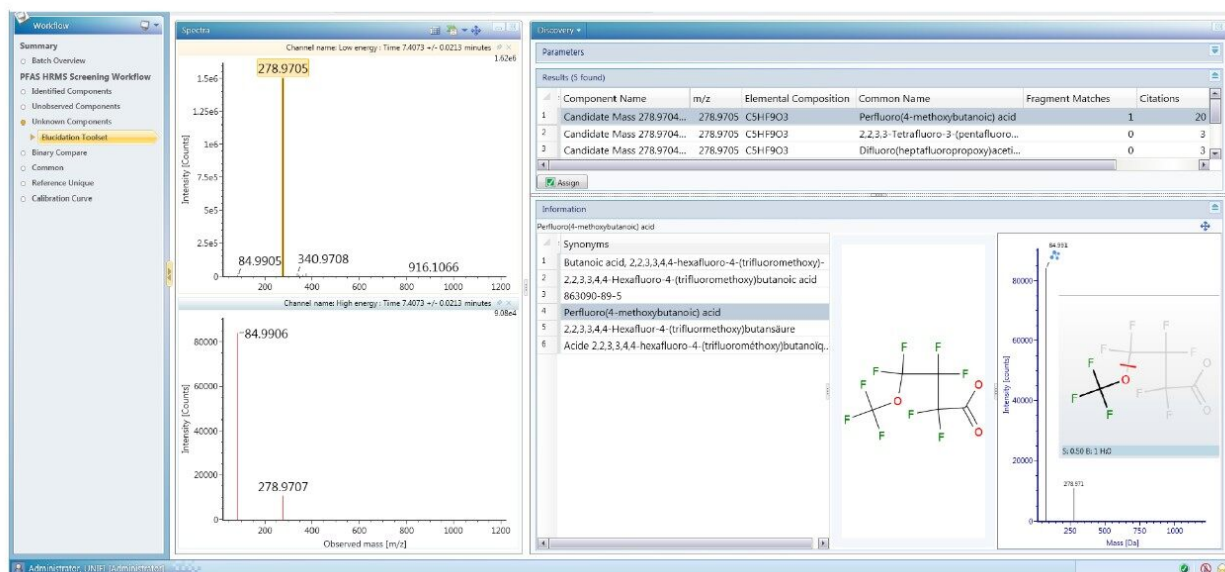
Workflow

Summary
Batch Overview
PFAS HRMS Screening Workflow
Identified Components
Unobserved Components
Unknown Components
Elucidation Toolset
Binary Compare
Common
Reference Unique
Calibration Curve

Spectra

Channel name: Low energy : Time 7.4073 +/- 0.0213 minutes
1.62e6

278.9705

1.5e6
1.25e6
1e6
7.5e5
5e5
2.5e5
0
Intensity [Counts]

84.9905
340.9708
916.1066

200 400 600 800 1000 1200

Channel name: High energy : Time 7.4073 +/- 0.0213 minutes
9.08e4

84.9906

80000
60000
40000
20000
0
Intensity [Counts]

278.9707

200 400 600 800 1000 1200
Observed mass [m/z]

Discovery

Parameters

Results (5 found)

| | Component Name | m/z | Elemental Composition | Common Name | Fragment Matches | Citations |
|---|---|---|---|---|---|---|
| 1 | Candidate Mass 278.9704... | 278.9705 | C5HF9O3 | Perfluoro(4-methoxybutanoic) acid | 1 | 20 |
| 2 | Candidate Mass 278.9704... | 278.9705 | C5HF9O3 | 2,2,3,3-Tetrafluoro-3-(pentafluoro... | 0 | 3 |
| 3 | Candidate Mass 278.9704... | 278.9705 | C5HF9O3 | Difluoro(heptafluoropropoxy)aceti... | 0 | 3 |

Assign

Information

Perfluoro(4-methoxybutanoic) acid

| | Synonyms |
|---|---|
| 1 | Butanoic acid, 2,2,3,3,4,4-hexafluoro-4-(trifluoromethoxy)- |
| 2 | 2,2,3,3,4,4-Hexafluoro-4-(trifluoromethoxy)butanoic acid |
| 3 | 863090-89-5 |
| 4 | Perfluoro(4-methoxybutanoic) acid |
| 5 | 2,2,3,3,4,4-Hexafluor-4-(trifluormethoxy)butansäure |
| 6 | Acide 2,2,3,3,4,4-hexafluoro-4-(trifluorométhoxy)butanoïq... |

F F F F O F F F F O O

84.991

80000
60000
40000
20000
0
Intensity [counts]

F F F F O F F F F O

S: 0.50 B: 1 H: 0

278.971

250 500 750 1000
Mass [Da]

Administrator (UNIFI Administrator)